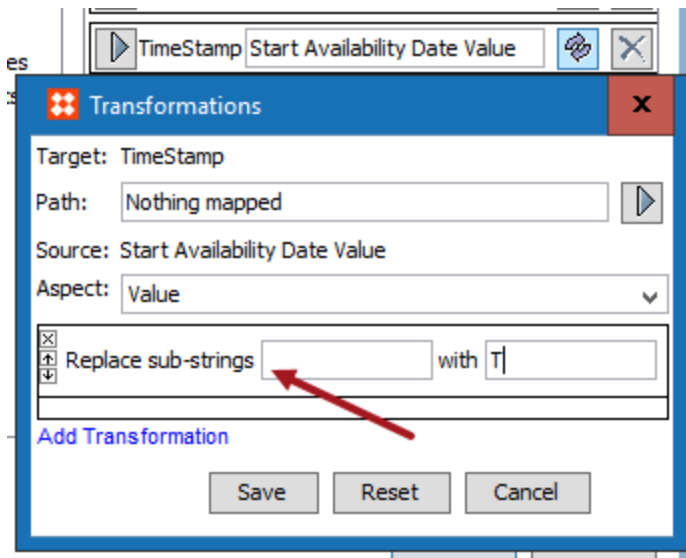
es

TimeStamp Start Availability Date Value

Transformations

x

Target: TimeStamp

Path: Nothing mapped

Source: Start Availability Date Value

Aspect: Value

Replace sub-strings with T

Add Transformation

Save Reset Cancel